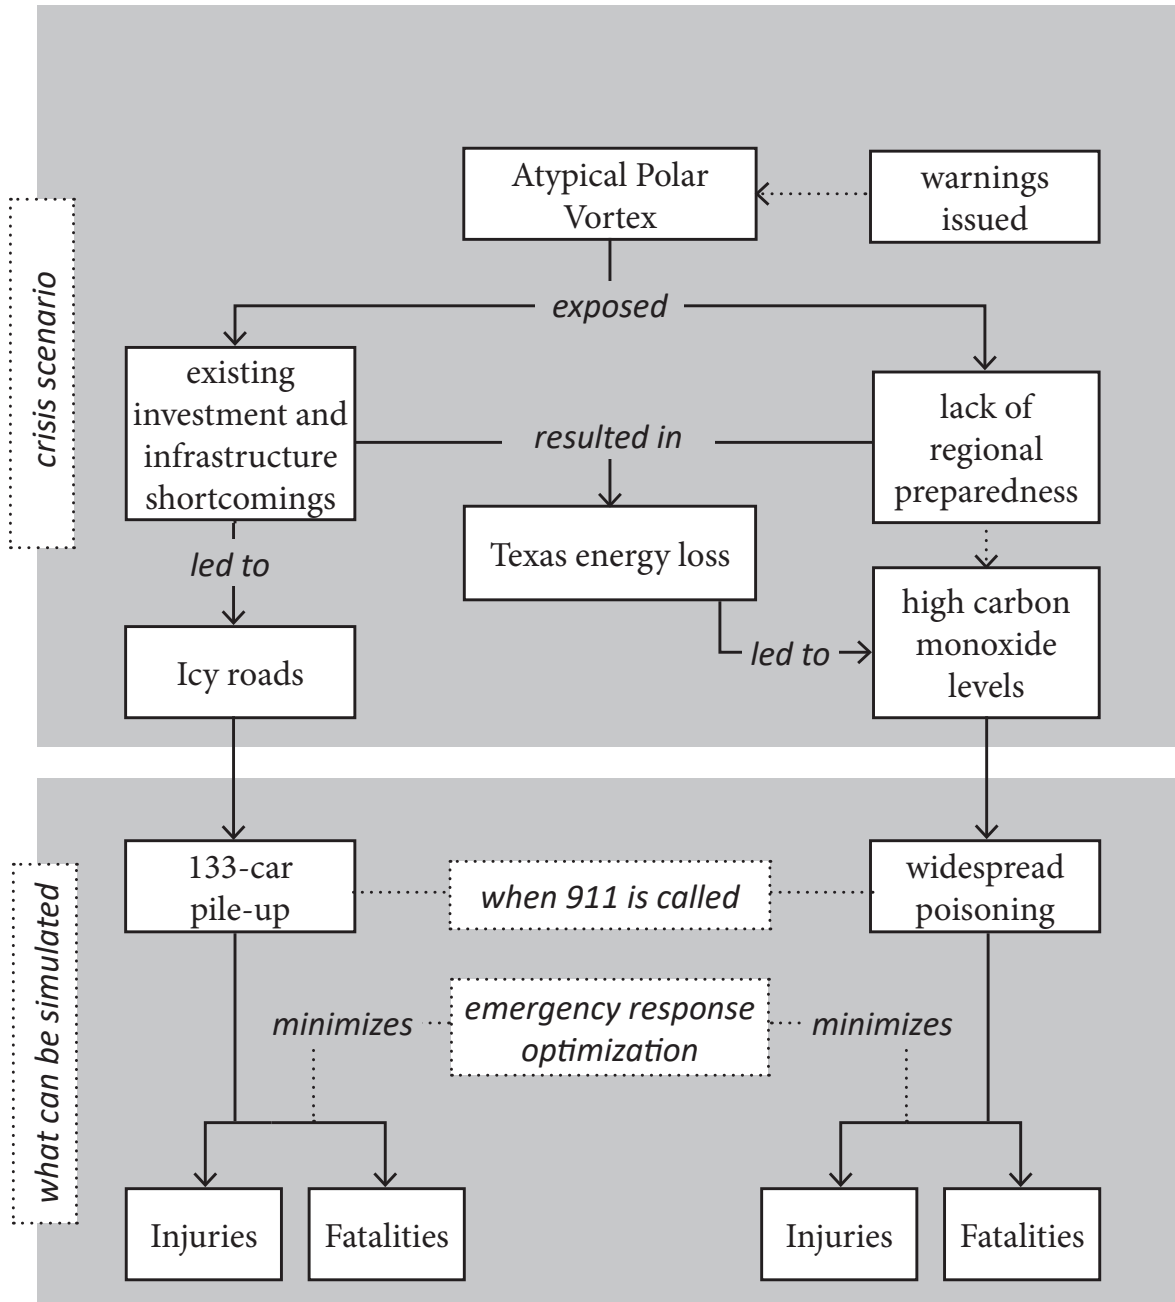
crisis scenario

Atypical Polar Vortex

warnings issued

exposed

existing investment and infrastructure shortcomings

resulted in

lack of regional preparedness

Texas energy loss

led to

Icy roads

led to

high carbon monoxide levels

what can be simulated

133-car pile-up

when 911 is called

widespread poisoning

minimizes

emergency response optimization

minimizes

Injuries

Fatalities

Injuries

Fatalities